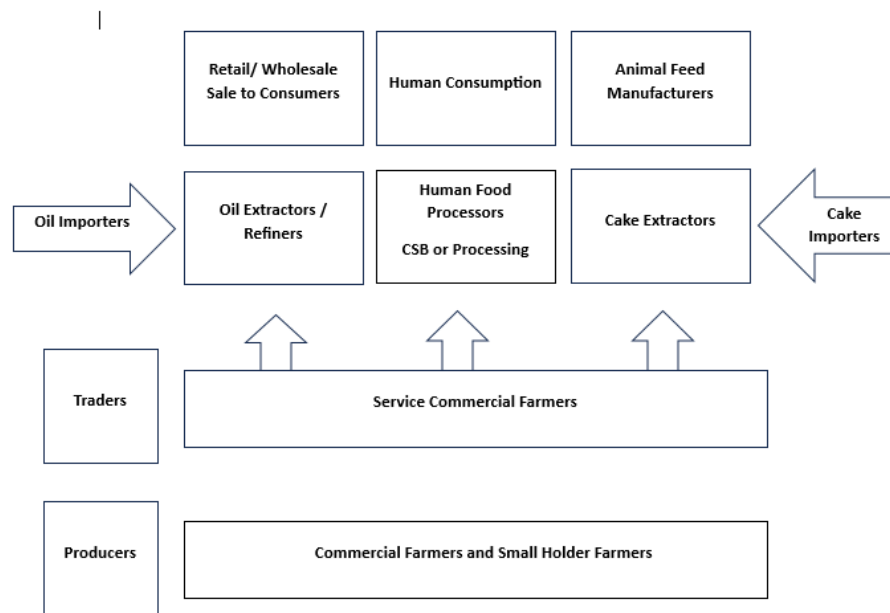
Retail/ Wholesale Sale to Consumers

Human Consumption

Animal Feed Manufacturers

Oil Importers

Oil Extractors / Refiners

Human Food Processors

CSB or Processing

Cake Extractors

Cake Importers

Traders

Service Commercial Farmers

Producers

Commercial Farmers and Small Holder Farmers